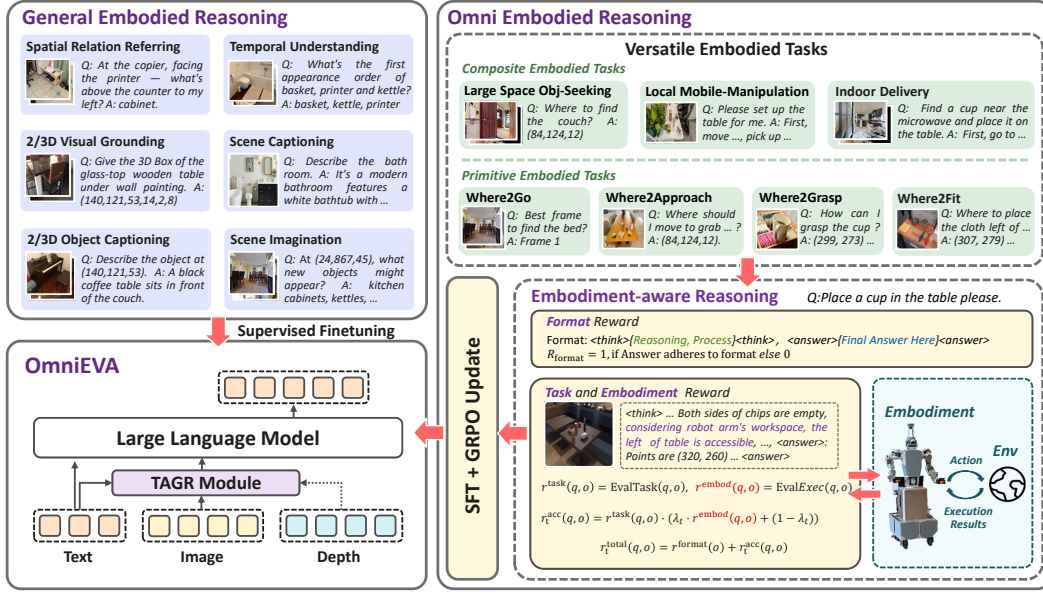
General Embodied Reasoning

Spatial Relation Referring
Q: At the copier, facing the printer — what's above the counter to my left? A: cabinet.

Temporal Understanding
Q: What's the first appearance order of basket, printer and kettle? A: basket, kettle, printer

2/3D Visual Grounding
Q: Give the 3D Box of the glass-top wooden table under wall painting. A: (140,121,53,14,2,8)

Scene Captioning
Q: Describe the bath room. A: It's a modern bathroom features a white bathtub with ...

2/3D Object Captioning
Q: Describe the object at (140,121,53). A: A black coffee table sits in front of the couch.

Scene Imagination
Q: At (24,867,45), what new objects might appear? A: kitchen cabinets, kettles, ...

Supervised Finetuning

OmniEVA

Large Language Model

TAGR Module

Text Image Depth

Omni Embodied Reasoning

Versatile Embodied Tasks

Composite Embodied Tasks

Large Space Obj-Seeking
Q: Where to find the couch? A: (84,124,12)

Local Mobile-Manipulation
Q: Please set up the table for me. A: First, move ..., pick up ...

Indoor Delivery
Q: Find a cup near the microwave and place it on the table. A: First, go to ...

Primitive Embodied Tasks

Where2Go
Q: Best frame to find the bed? A: Frame 1

Where2Approach
Q: Where should I move to grab ... ? A: (84,124,12).

Where2Grasp
Q: How can I grasp the cup ? A: (299, 273) ...

Where2Fit
Q: Where to place the cloth left of ... A: (307, 279) ...

SFT + GRPO Update

Embodiment-aware Reasoning Q:Place a cup in the table please.

Format Reward
Format: <think>{Reasoning, Process}<think>, <answer>{Final Answer Here}<answer>
$R_{\text{format}} = 1$, if Answer adheres to format else 0

Task and Embodiment Reward
<think> ... Both sides of chips are empty, considering robot arm's workspace, the left of table is accessible, ..., <answer>: Points are (320, 260) ... <answer>

$r^{\text{task}}(q,o) = \text{EvalTask}(q,o)$, $r^{\text{embod}}(q,o) = \text{EvalExec}(q,o)$

$r_t^{\text{acc}}(q,o) = r^{\text{task}}(q,o) \cdot (\lambda_t \cdot r^{\text{embod}}(q,o) + (1-\lambda_t))$

$r_t^{\text{total}}(q,o) = r^{\text{format}}(o) + r_t^{\text{acc}}(q,o)$

Embodiment
Action
Env
Execution Results